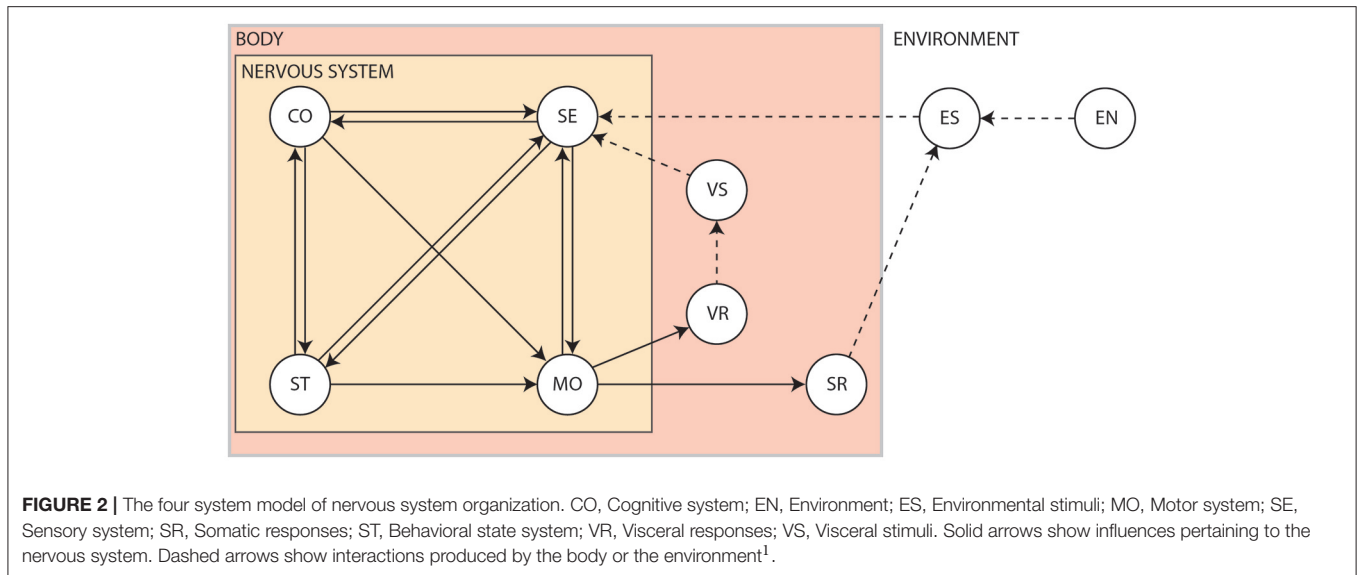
BODY

ENVIRONMENT

NERVOUS SYSTEM

CO

SE

ES

EN

VS

VR

ST

MO

SR

**FIGURE 2 |** The four system model of nervous system organization. CO, Cognitive system; EN, Environment; ES, Environmental stimuli; MO, Motor system; SE, Sensory system; SR, Somatic responses; ST, Behavioral state system; VR, Visceral responses; VS, Visceral stimuli. Solid arrows show influences pertaining to the nervous system. Dashed arrows show interactions produced by the body or the environment$^1$.